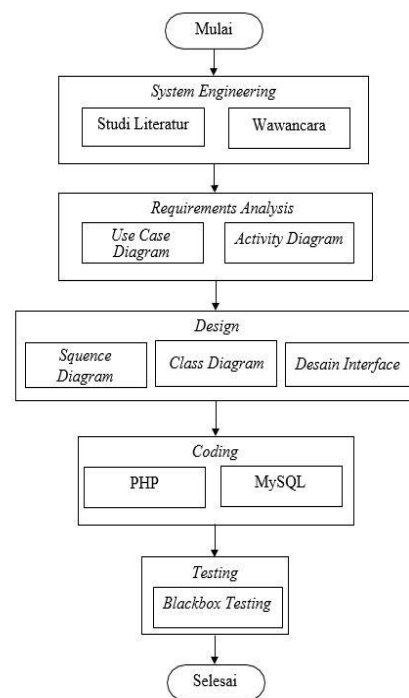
Mulai

System Engineering

Studi Literatur

Wawancara

Requirements Analysis

Use Case Diagram

Activity Diagram

Design

Squence Diagram

Class Diagram

Desain Interface

Coding

PHP

MySQL

Testing

Blackbox Testing

Selesai